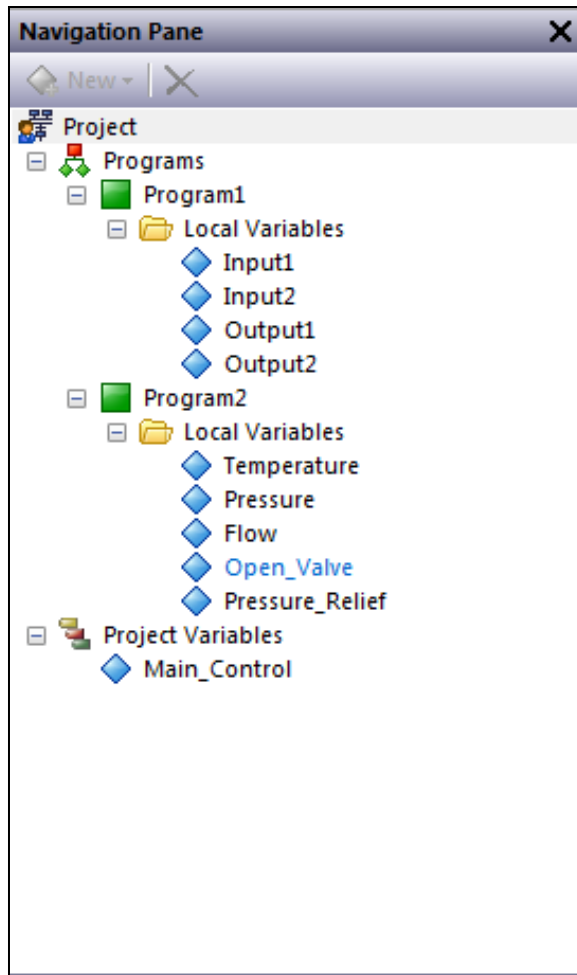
Navigation Pane
New
Project
Programs
Program1
Local Variables
Input1
Input2
Output1
Output2
Program2
Local Variables
Temperature
Pressure
Flow
Open_Valve
Pressure_Relief
Project Variables
Main_Control